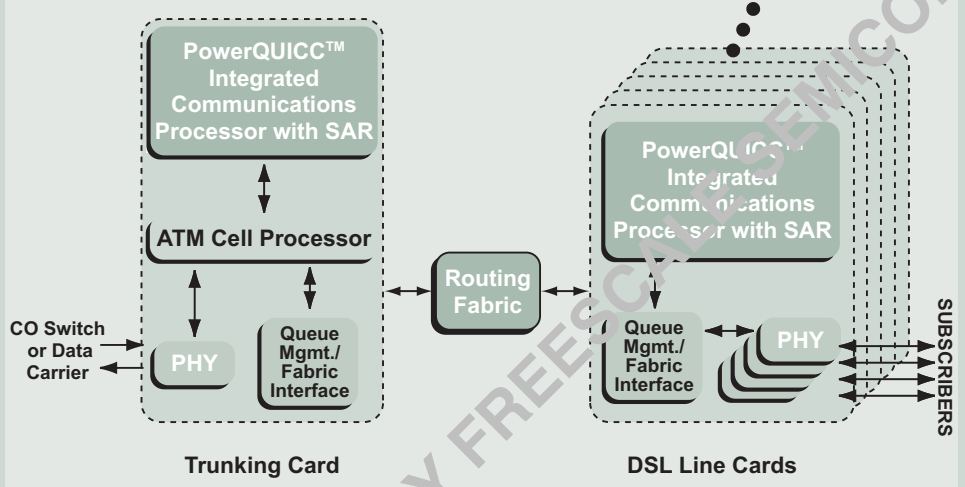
PowerQUICC™ Integrated Communications Processor with SAR

ATM Cell Processor

CO Switch or Data Carrier

PHY

Queue Mgmt./ Fabric Interface

Trunking Card

Routing Fabric

PowerQUICC™ Integrated Communications Processor with SAR

Queue Mgmt./ Fabric Interface

PHY

SUBSCRIBERS

DSL Line Cards

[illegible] FREESCALE SEMICO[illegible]